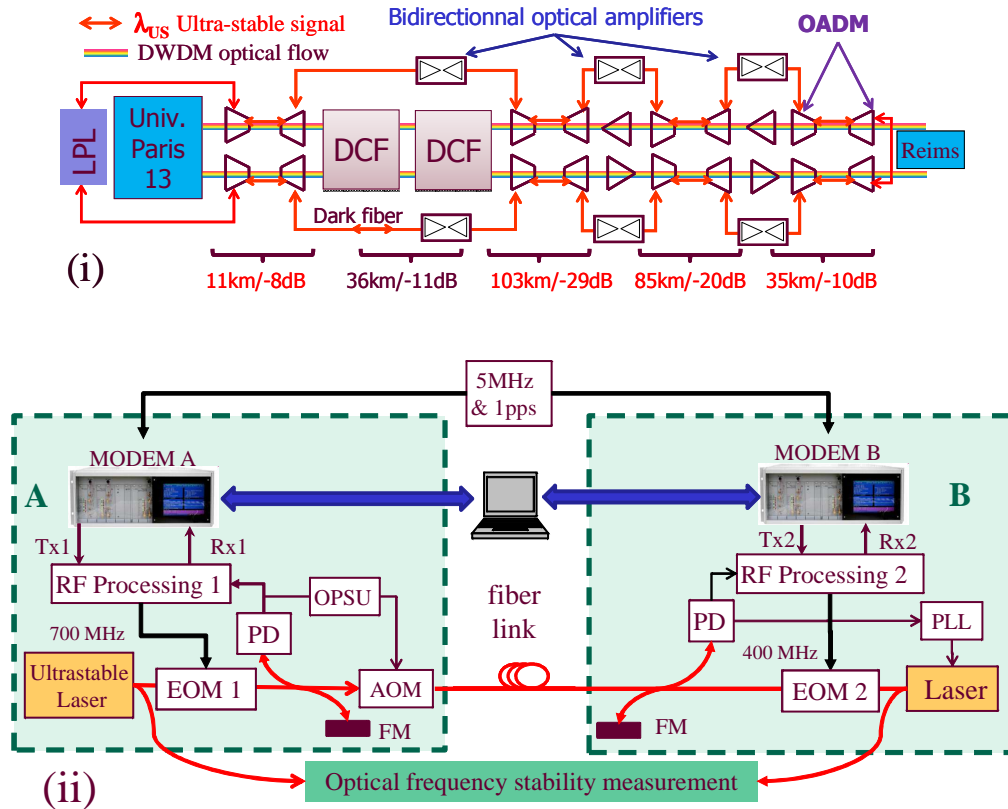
$\lambda_{US}$ Ultra-stable signal
DWDM optical flow
Bidirectionnal optical amplifiers
OADM
LPL
Univ. Paris 13
DCF
DCF
Reims
Dark fiber
(i)
11km/-8dB
36km/-11dB
103km/-29dB
85km/-20dB
35km/-10dB

5MHz & 1pps
MODEM A
MODEM B
A
B
Tx1
Rx1
Tx2
Rx2
RF Processing 1
RF Processing 2
OPSU
fiber link
PD
PD
PLL
700 MHz
400 MHz
Ultrastable Laser
EOM 1
AOM
EOM 2
Laser
FM
FM
(ii)
Optical frequency stability measurement